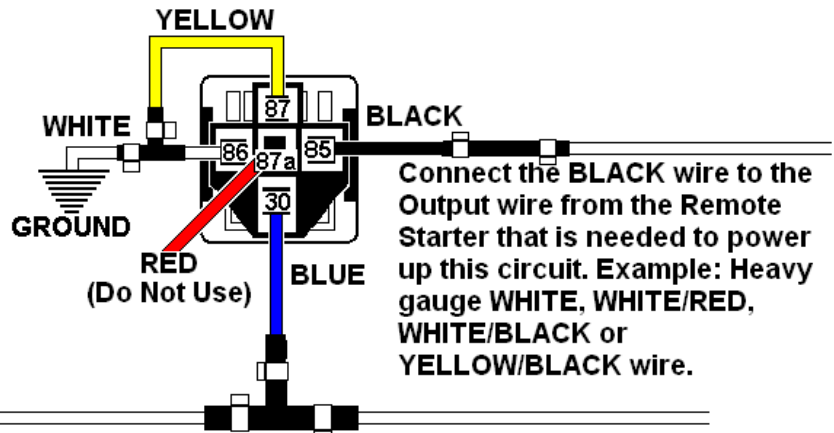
YELLOW

87

WHITE

BLACK

86

87a

85

GROUND

30

RED
(Do Not Use)

BLUE

Connect the BLACK wire to the Output wire from the Remote Starter that is needed to power up this circuit. Example: Heavy gauge WHITE, WHITE/RED, WHITE/BLACK or YELLOW/BLACK wire.